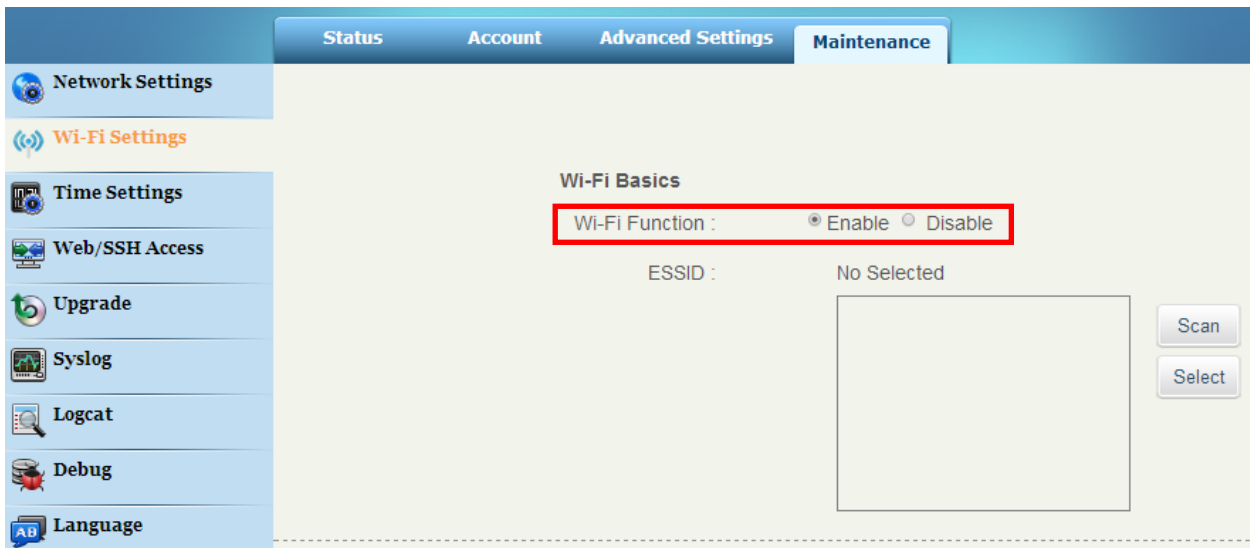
Status Account Advanced Settings Maintenance

Network Settings
Wi-Fi Settings
Time Settings
Web/SSH Access
Upgrade
Syslog
Logcat
Debug
Language

Wi-Fi Basics

Wi-Fi Function : Enable Disable

ESSID : No Selected

Scan
Select